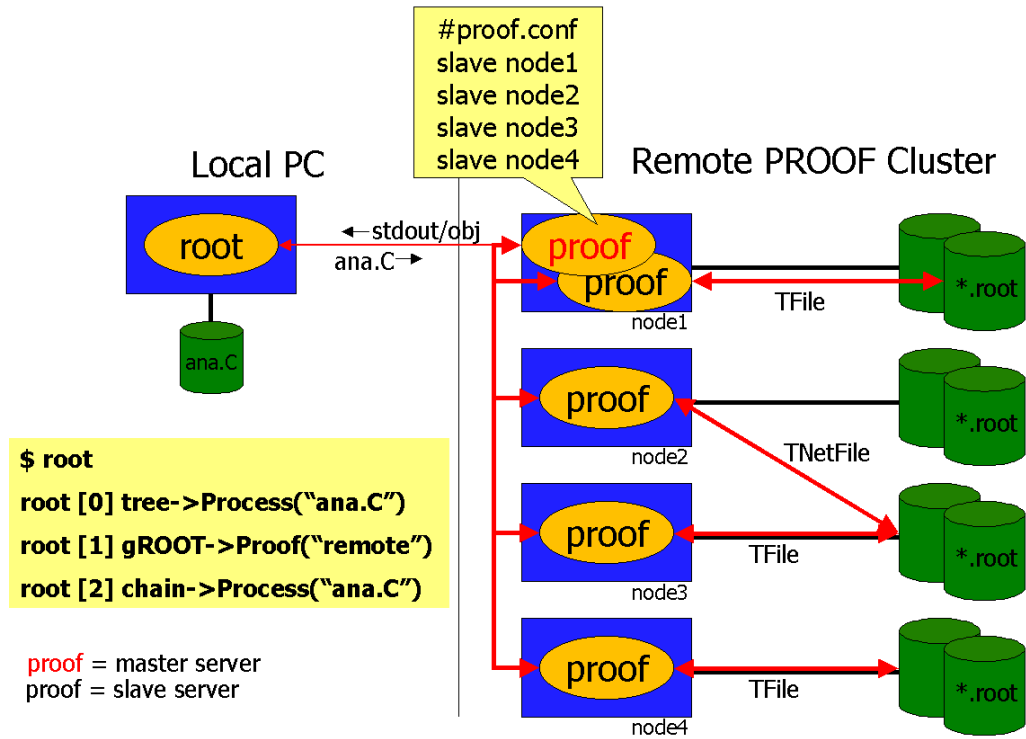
#proof.conf
slave node1
slave node2
slave node3
slave node4

Local PC

Remote PROOF Cluster

root

stdout/obj

ana.C

ana.C

proof

proof

node1

TFile

*.root

proof

node2

TNetFile

*.root

proof

node3

TFile

*.root

proof

node4

TFile

*.root

$ root
root [0] tree->Process("ana.C")
root [1] gROOT->Proof("remote")
root [2] chain->Process("ana.C")

proof = master server
proof = slave server